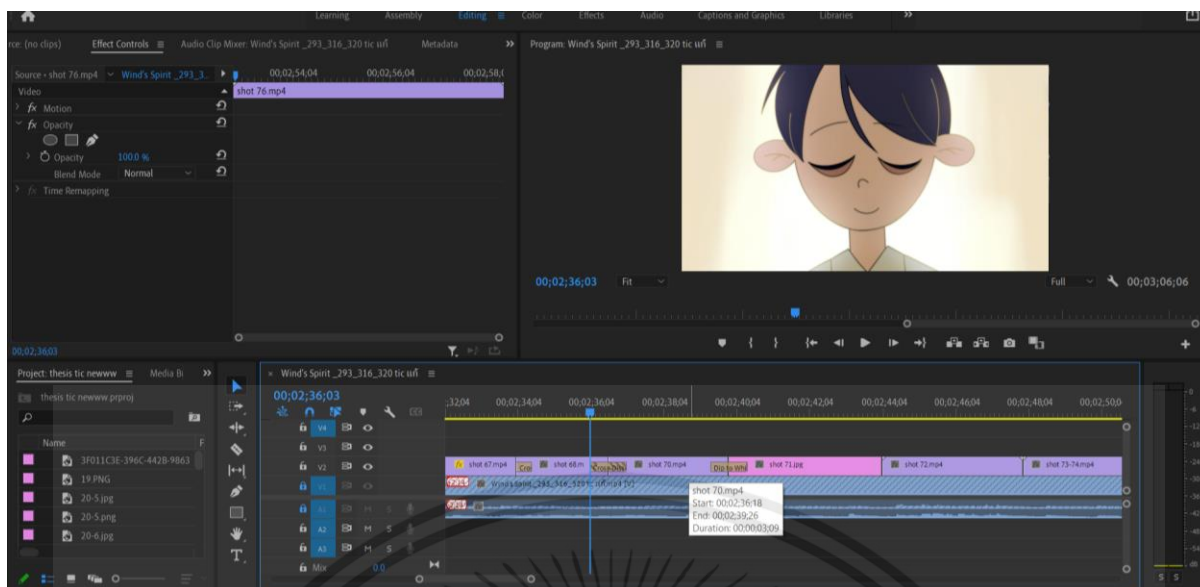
Learning Assembly Editing Color Effects Audio Captions and Graphics Libraries »

rce: (no clips) Effect Controls ≡ Audio Clip Mixer: Wind's Spirit _293_316_320 tic แก้ Metadata »

Source • shot 76.mp4 Wind's Spirit _293_3... 00;02;54;04 00;02;56;04 00;02;58;

shot 76.mp4

Video

fx Motion

fx Opacity

Opacity 100.0 %

Blend Mode Normal

fx Time Remapping

00;02;36;03

Program: Wind's Spirit _293_316_320 tic แก้ ≡

00;02;36;03 Fit Full 00;03;06;06

Project: thesis tic newww ≡ Media B »

thesis tic newww.prproj

Name

3F011C3E-396C-4428-9863

19.PNG

20-5.jpg

20-5.png

20-6.jpg

Wind's Spirit _293_316_320 tic แก้ ≡

00;02;36;03

:32;04 00;02;34;04 00;02;36;04 00;02;38;04 00;02;40;04 00;02;42;04 00;02;44;04 00;02;46;04 00;02;48;04 00;02;50;0

V4 V3 V2 V1 A1 A2 A3 Mix 0.0

shot 67.mp4 Cro shot 68.m Cross Diss shot 70.mp4 Dip to Whi shot 71.jpg shot 72.mp4 shot 73-74.mp4

Wind's Spirit_293_316_320 tic แก้ [V]

shot 70.mp4
Start: 00;02;36;18
End: 00;02;39;26
Duration: 00;00;03;09

S S